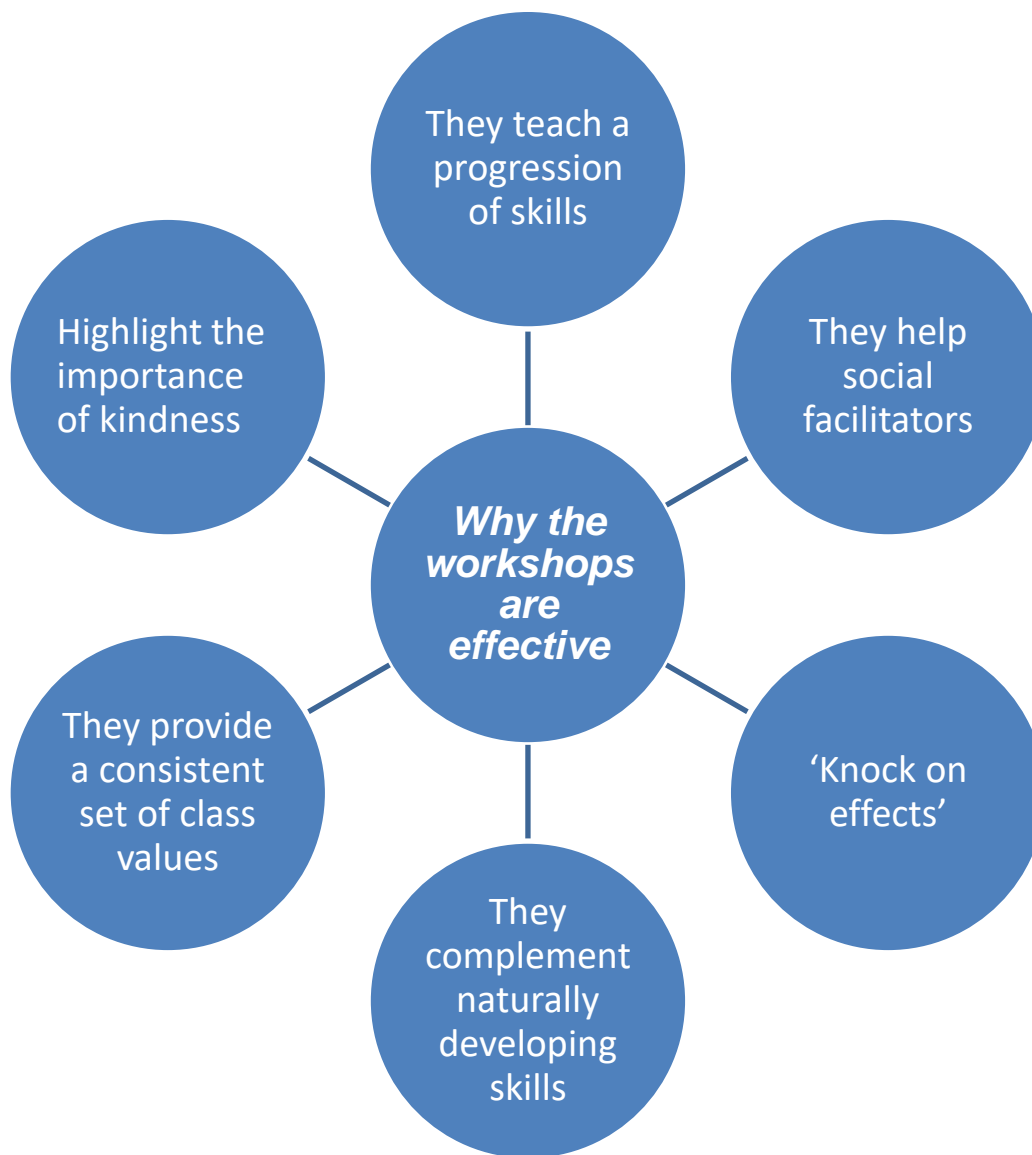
They teach a progression of skills

Highlight the importance of kindness

They help social facilitators

Why the workshops are effective

They provide a consistent set of class values

‘Knock on effects’

They complement naturally developing skills